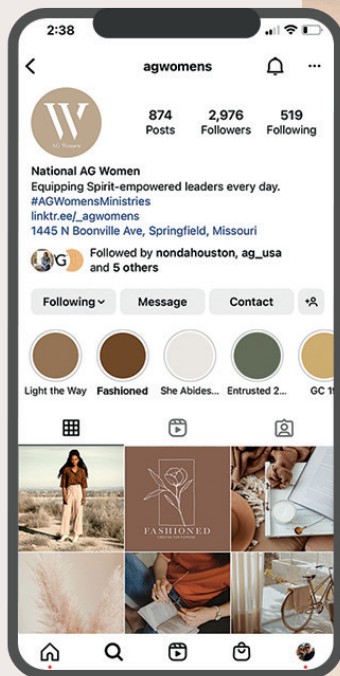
2:38

agwomens

W
AG Women

874
Posts

2,976
Followers

519
Following

National AG Women
Equipping Spirit-empowered leaders every day.
#AGWomensMinistries
linktr.ee/_agwomens
1445 N Boonville Ave, Springfield, Missouri

Followed by nondahouston, ag_usa and 5 others

Following
Message
Contact

Light the Way
Fashioned
She Abides...
Entrusted 2...
GC 1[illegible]

FASHIONED
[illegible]